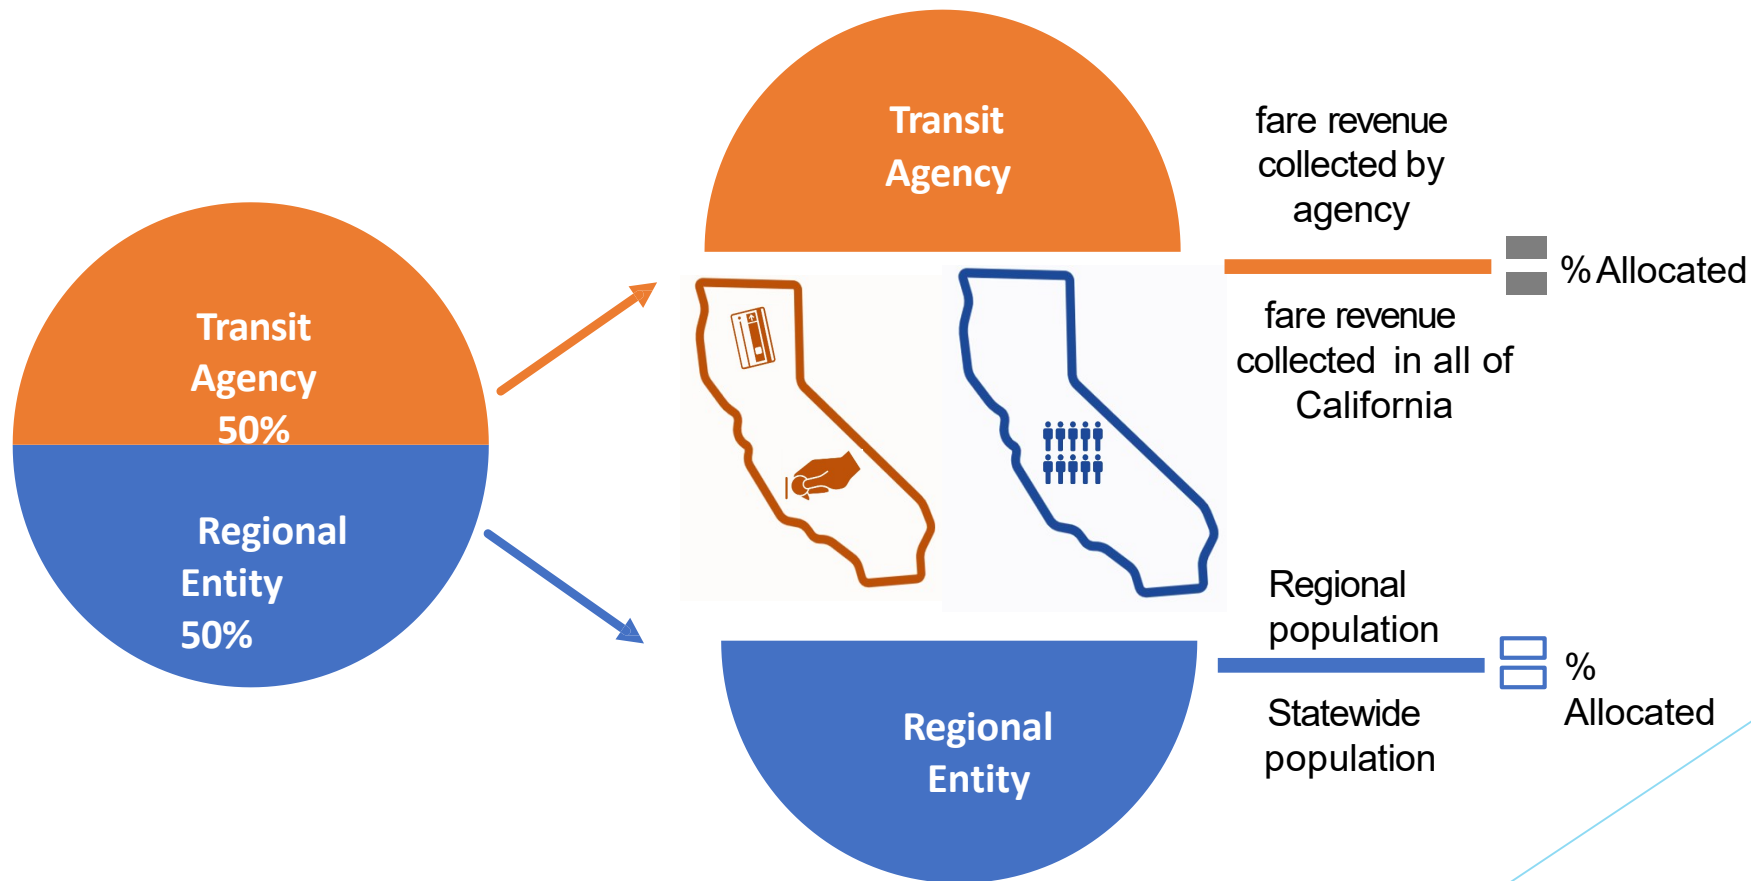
Transit Agency 50%

Regional Entity 50%

Transit Agency

fare revenue collected by agency

fare revenue collected in all of California

% Allocated

Regional population

Statewide population

% Allocated

Regional Entity